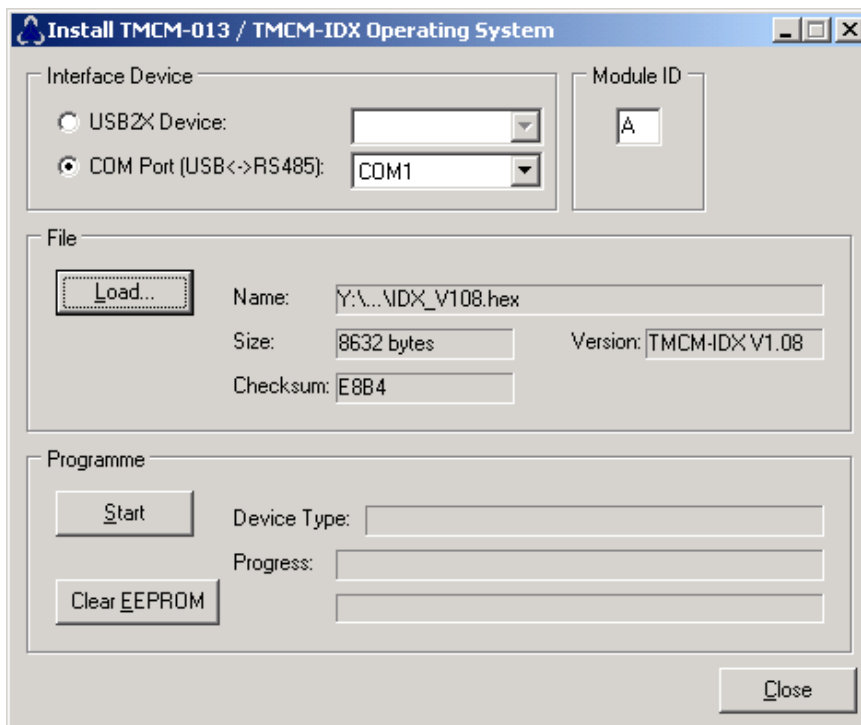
Install TMCM-013 / TMCM-IDX Operating System

Interface Device

USB2X Device:

COM Port (USB<->RS485):

COM1

Module ID

A

File

Load...

Name: Y:\...\IDX_V108.hex

Size: 8632 bytes

Version: TMCM-IDX V1.08

Checksum: E8B4

Programme

Start

Device Type:

Progress:

Clear EEPROM

Close